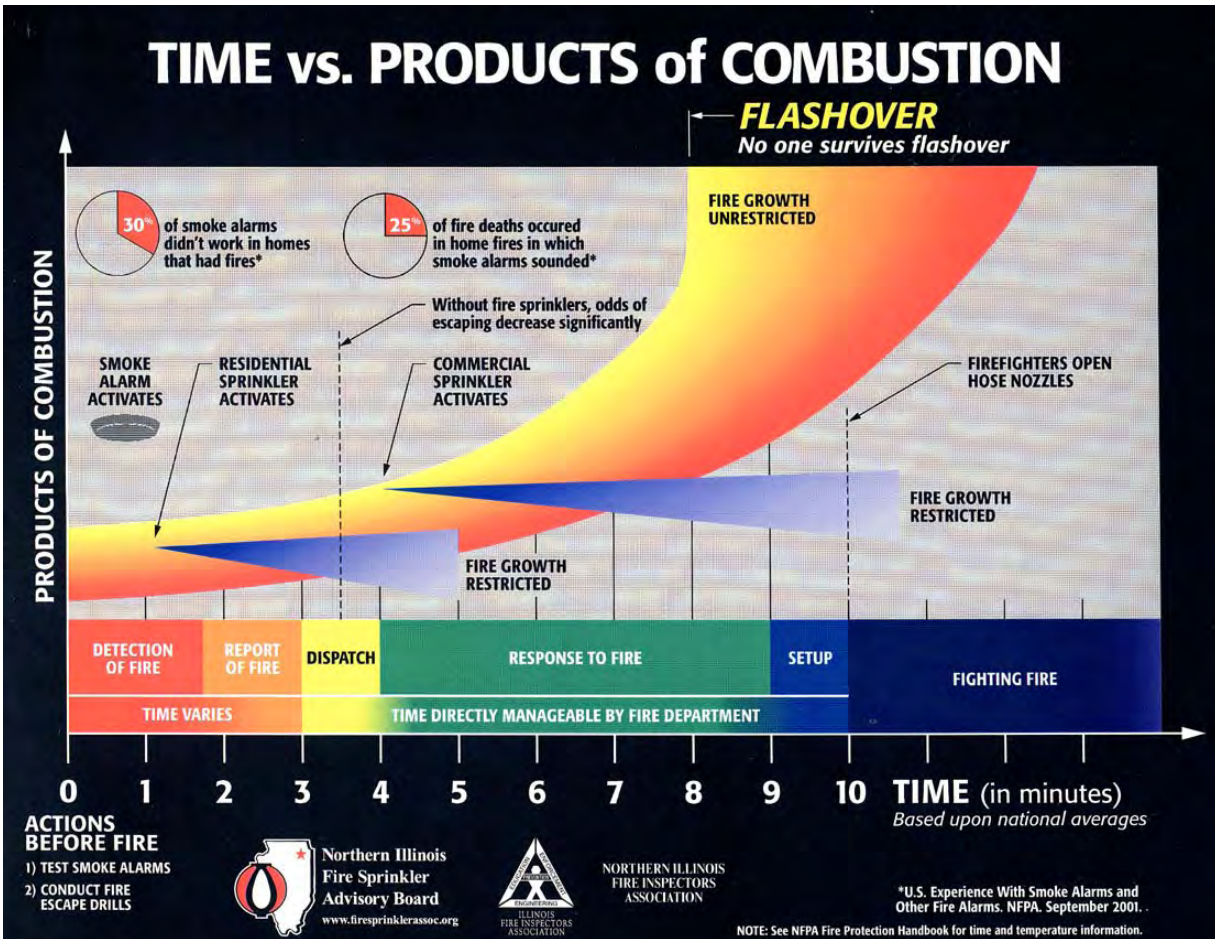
TIME vs. PRODUCTS of COMBUSTION

FLASHOVER
No one survives flashover

30% of smoke alarms didn't work in homes that had fires*

25% of fire deaths occured in home fires in which smoke alarms sounded*

FIRE GROWTH UNRESTRICTED

Without fire sprinklers, odds of escaping decrease significantly

PRODUCTS OF COMBUSTION

SMOKE ALARM ACTIVATES

RESIDENTIAL SPRINKLER ACTIVATES

COMMERCIAL SPRINKLER ACTIVATES

FIREFIGHTERS OPEN HOSE NOZZLES

FIRE GROWTH RESTRICTED

FIRE GROWTH RESTRICTED

DETECTION OF FIRE | REPORT OF FIRE | DISPATCH | RESPONSE TO FIRE | SETUP | FIGHTING FIRE

TIME VARIES | TIME DIRECTLY MANAGEABLE BY FIRE DEPARTMENT

0 1 2 3 4 5 6 7 8 9 10 TIME (in minutes)
Based upon national averages

ACTIONS BEFORE FIRE
1) TEST SMOKE ALARMS
2) CONDUCT FIRE ESCAPE DRILLS

Northern Illinois Fire Sprinkler Advisory Board
www.firesprinklerassoc.org

ILLINOIS FIRE INSPECTORS ASSOCIATION

NORTHERN ILLINOIS FIRE INSPECTORS ASSOCIATION

*U.S. Experience With Smoke Alarms and Other Fire Alarms. NFPA. September 2001.

NOTE: See NFPA Fire Protection Handbook for time and temperature information.